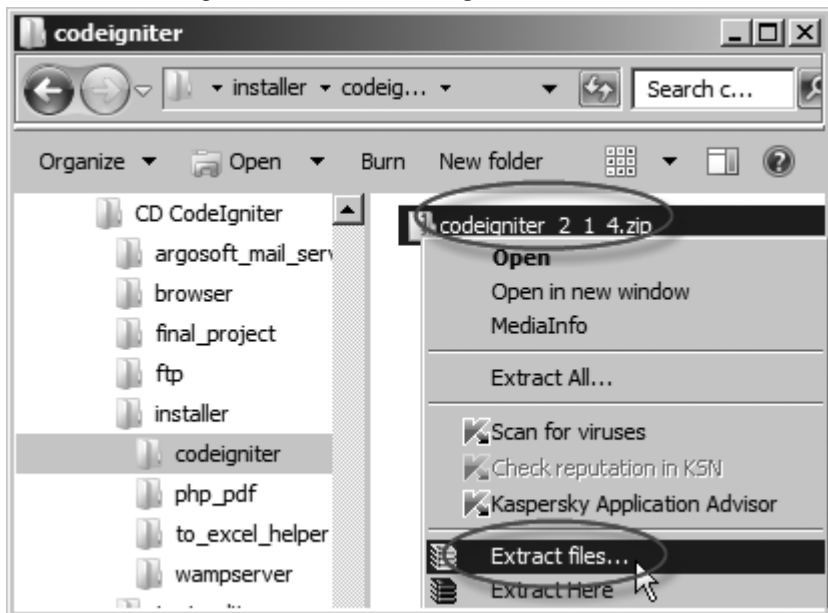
codeigniter

▾ installer ▾ codeig... ▾

Search c...

Organize ▾ Open ▾ Burn New folder

CD CodeIgniter
argosoft_mail_serv
browser
final_project
ftp
installer
codeigniter
php_pdf
to_excel_helper
wampserver

codeigniter_2_1_4.zip

Open
Open in new window
MediaInfo
Extract All...
Scan for viruses
Check reputation in KSN
Kaspersky Application Advisor
Extract files...
Extract Here